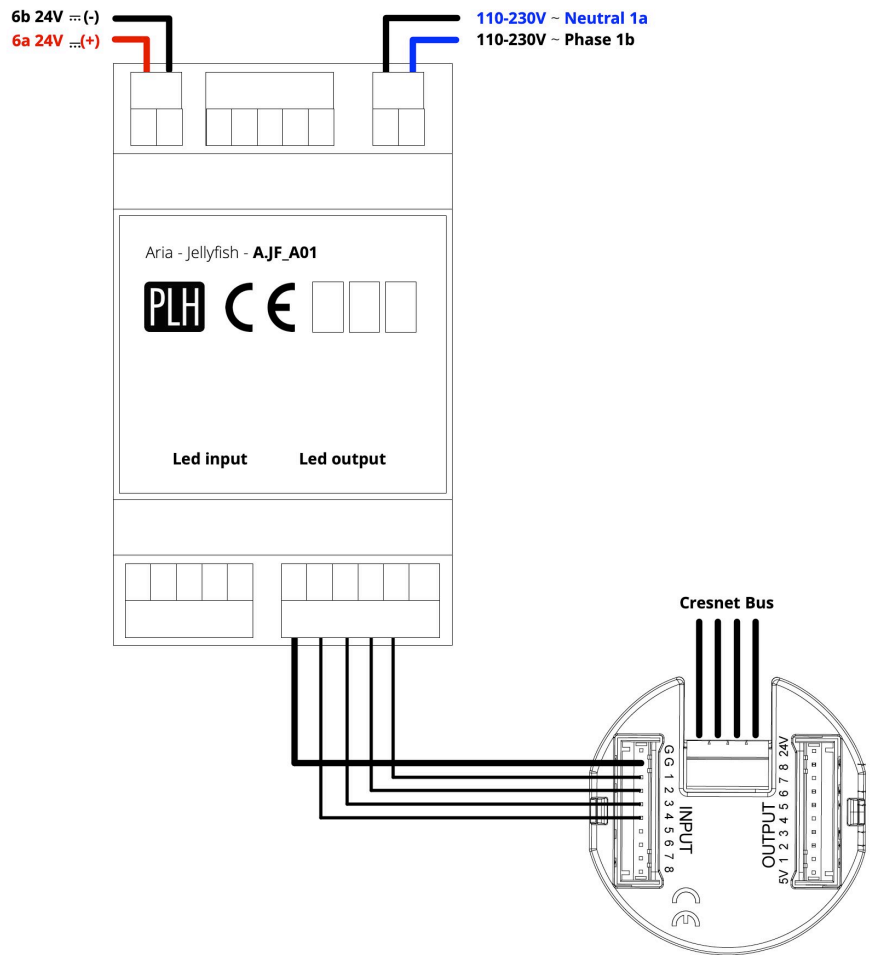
6b 24V ⎓ (-)
6a 24V ⎓ (+)

110-230V ~ Neutral 1a
110-230V ~ Phase 1b

Aria - Jellyfish - **A.JF_A01**

PLH CE

Led input Led output

Cresnet Bus

G G 1 2 3 4 5 6 7 8
INPUT

5V 1 2 3 4 5 6 7 8 24V
OUTPUT